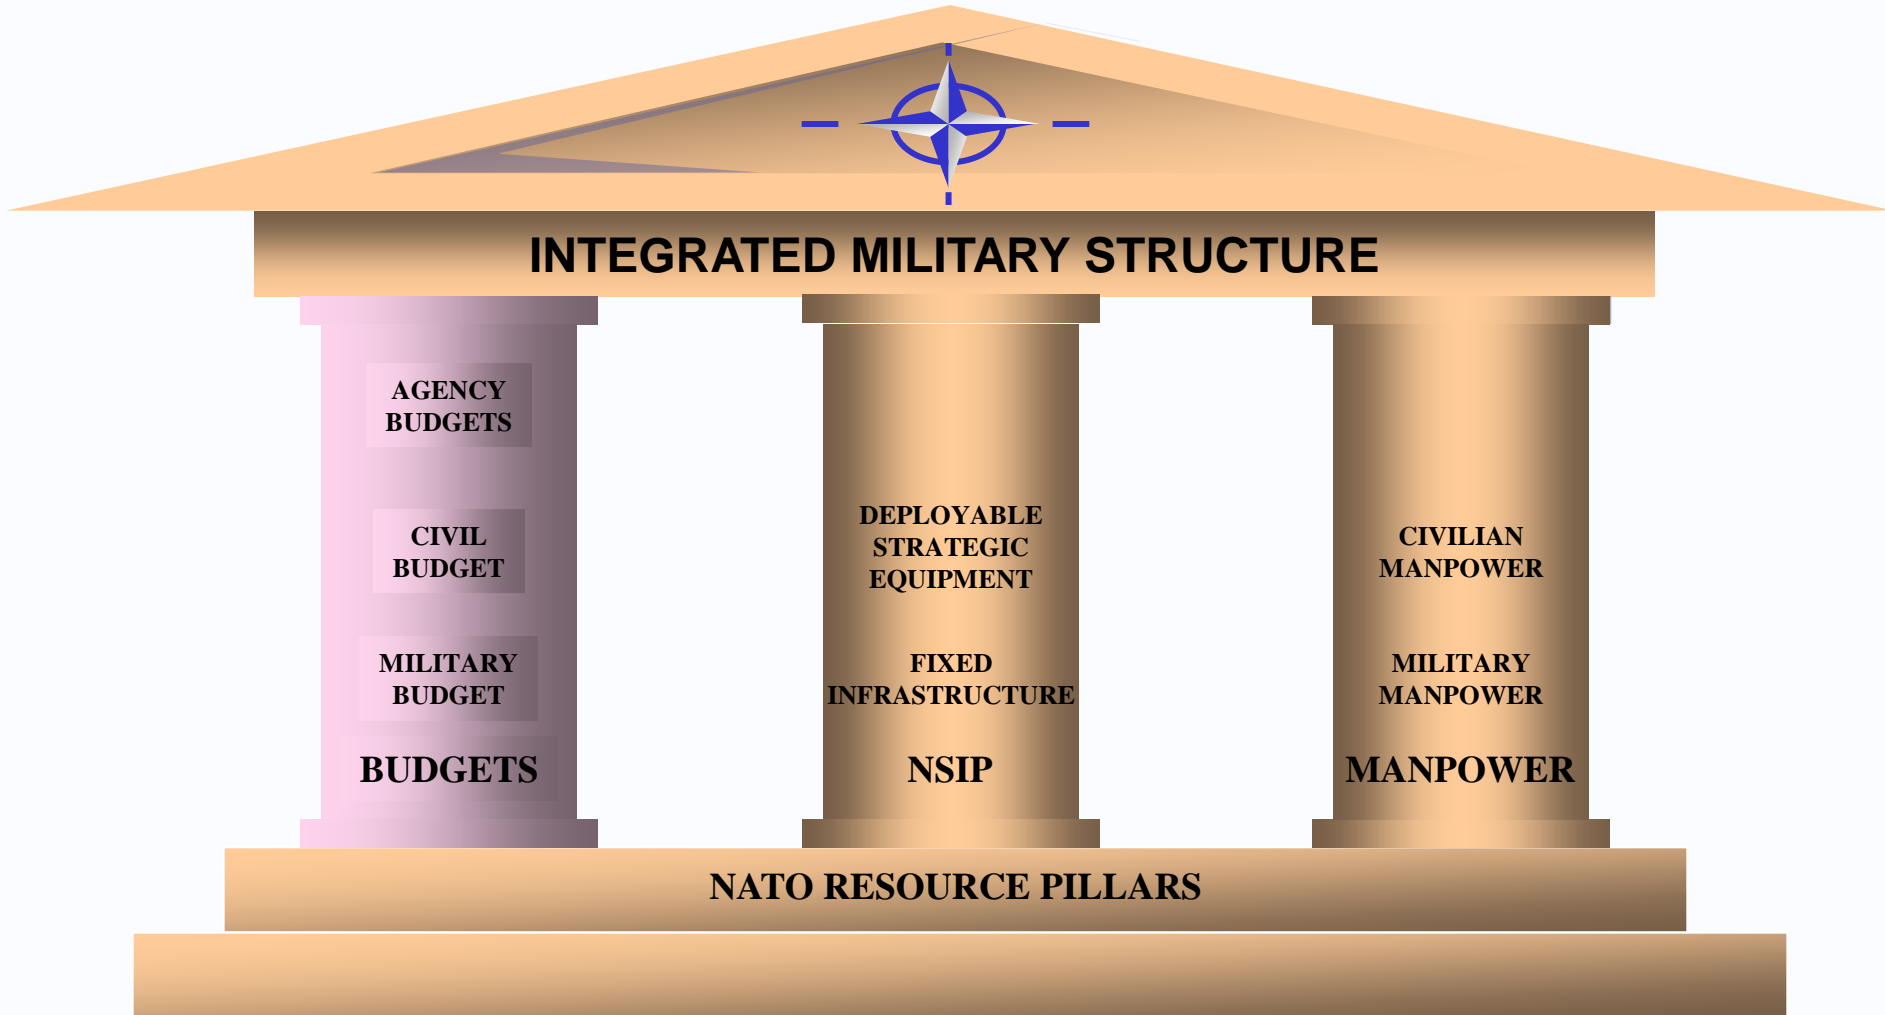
INTEGRATED MILITARY STRUCTURE

AGENCY BUDGETS

CIVIL BUDGET

MILITARY BUDGET

BUDGETS

DEPLOYABLE STRATEGIC EQUIPMENT

FIXED INFRASTRUCTURE

NSIP

CIVILIAN MANPOWER

MILITARY MANPOWER

MANPOWER

NATO RESOURCE PILLARS